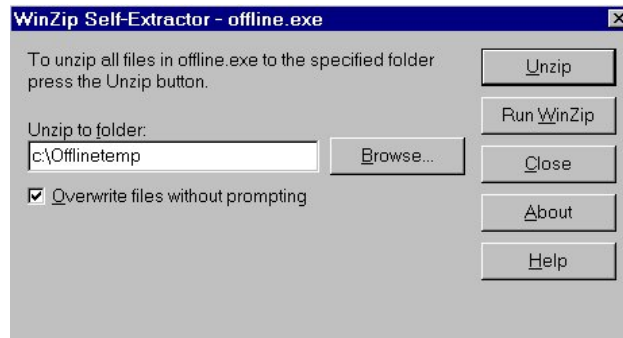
WinZip Self-Extractor - offline.exe

To unzip all files in offline.exe to the specified folder press the Unzip button.

Unzip to folder:

c:\Offlinetemp

Browse...

☑ Overwrite files without prompting

Unzip

Run WinZip

Close

About

Help